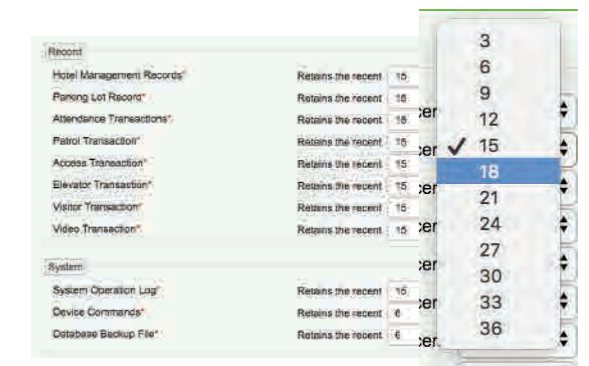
Record

Hotel Management Records* Retains the recent 15

Parking Lot Record* Retains the recent 15

Attendance Transactions* Retains the recent 15

Patrol Transaction* Retains the recent 15

Access Transaction* Retains the recent 15

Elevator Transaction* Retains the recent 15

Visitor Transaction* Retains the recent 15

Video Transaction* Retains the recent 15

System

System Operation Log* Retains the recent 15

Device Commands* Retains the recent 6

Database Backup File* Retains the recent 6

cer
cer
cer
cer
cer
cer
cer

3
6
9
12
✓ 15
18
21
24
27
30
33
36